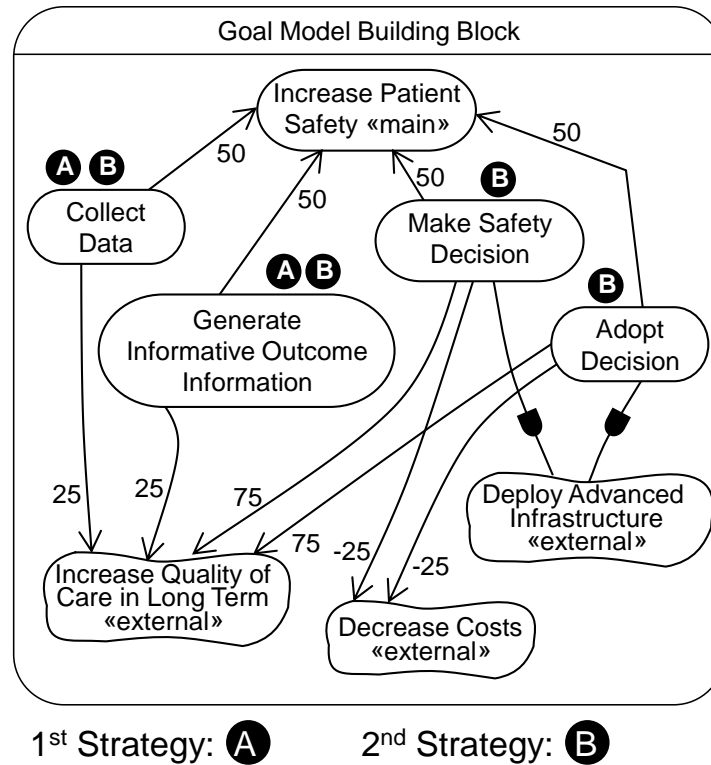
Goal Model Building Block

Increase Patient Safety «main»

A B
Collect Data

50

50

50

B
Make Safety Decision

50

A B
Generate Informative Outcome Information

B
Adopt Decision

25

25

75

75

-25

-25

Deploy Advanced Infrastructure «external»

Increase Quality of Care in Long Term «external»

Decrease Costs «external»

1$^{st}$ Strategy: A 2$^{nd}$ Strategy: B